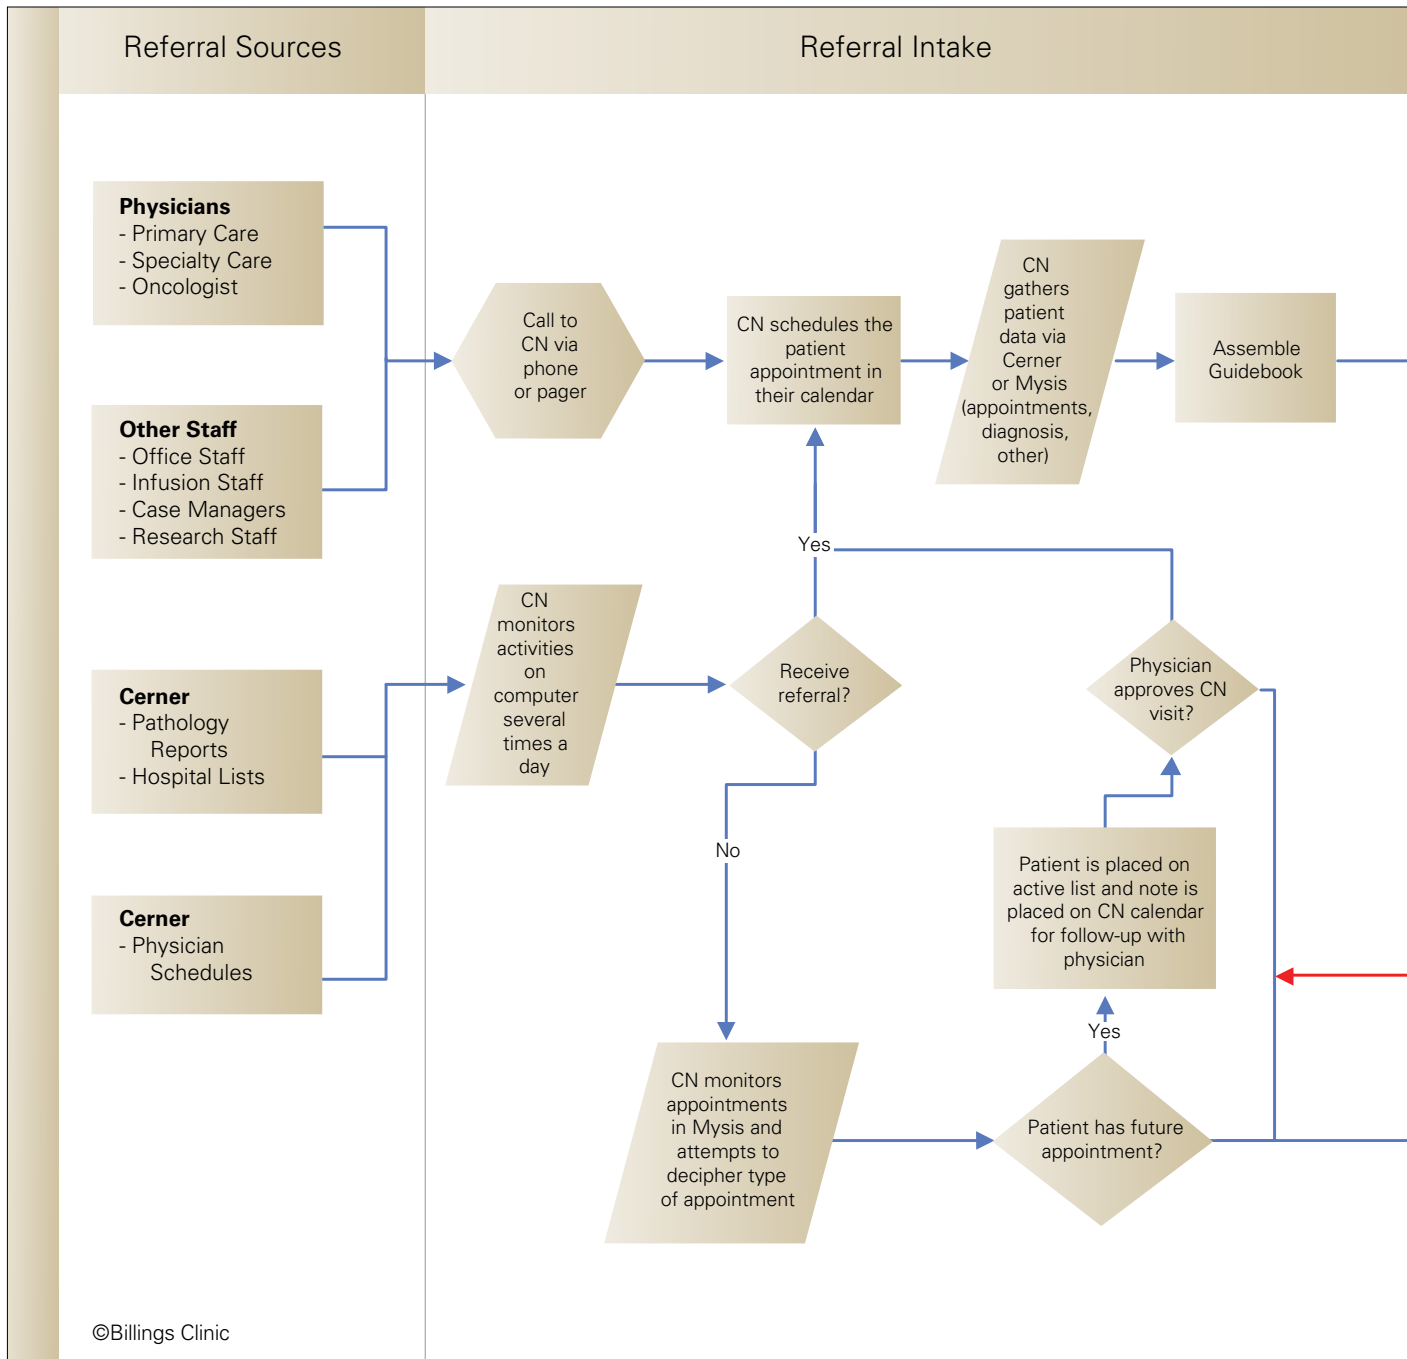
Referral Sources

Referral Intake

**Physicians**
- Primary Care
- Specialty Care
- Oncologist

**Other Staff**
- Office Staff
- Infusion Staff
- Case Managers
- Research Staff

**Cerner**
- Pathology Reports
- Hospital Lists

**Cerner**
- Physician Schedules

Call to CN via phone or pager

CN schedules the patient appointment in their calendar

CN gathers patient data via Cerner or Mysis (appointments, diagnosis, other)

Assemble Guidebook

Yes

CN monitors activities on computer several times a day

Receive referral?

Physician approves CN visit?

No

Patient is placed on active list and note is placed on CN calendar for follow-up with physician

Yes

CN monitors appointments in Mysis and attempts to decipher type of appointment

Patient has future appointment?

©Billings Clinic